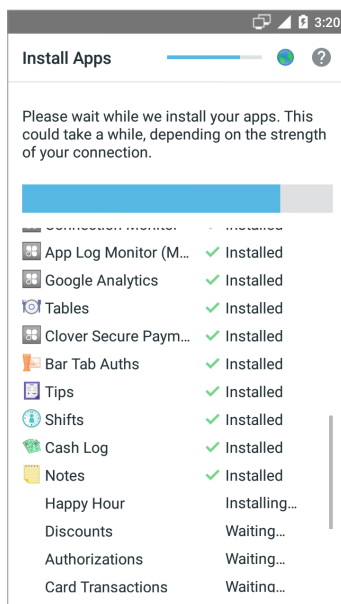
3:20

Install Apps

Please wait while we install your apps. This could take a while, depending on the strength of your connection.

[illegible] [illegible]
App Log Monitor (M... ✓ Installed
Google Analytics ✓ Installed
Tables ✓ Installed
Clover Secure Paym... ✓ Installed
Bar Tab Auths ✓ Installed
Tips ✓ Installed
Shifts ✓ Installed
Cash Log ✓ Installed
Notes ✓ Installed
Happy Hour Installing...
Discounts Waiting...
Authorizations Waiting...
Card Transactions Waiting...